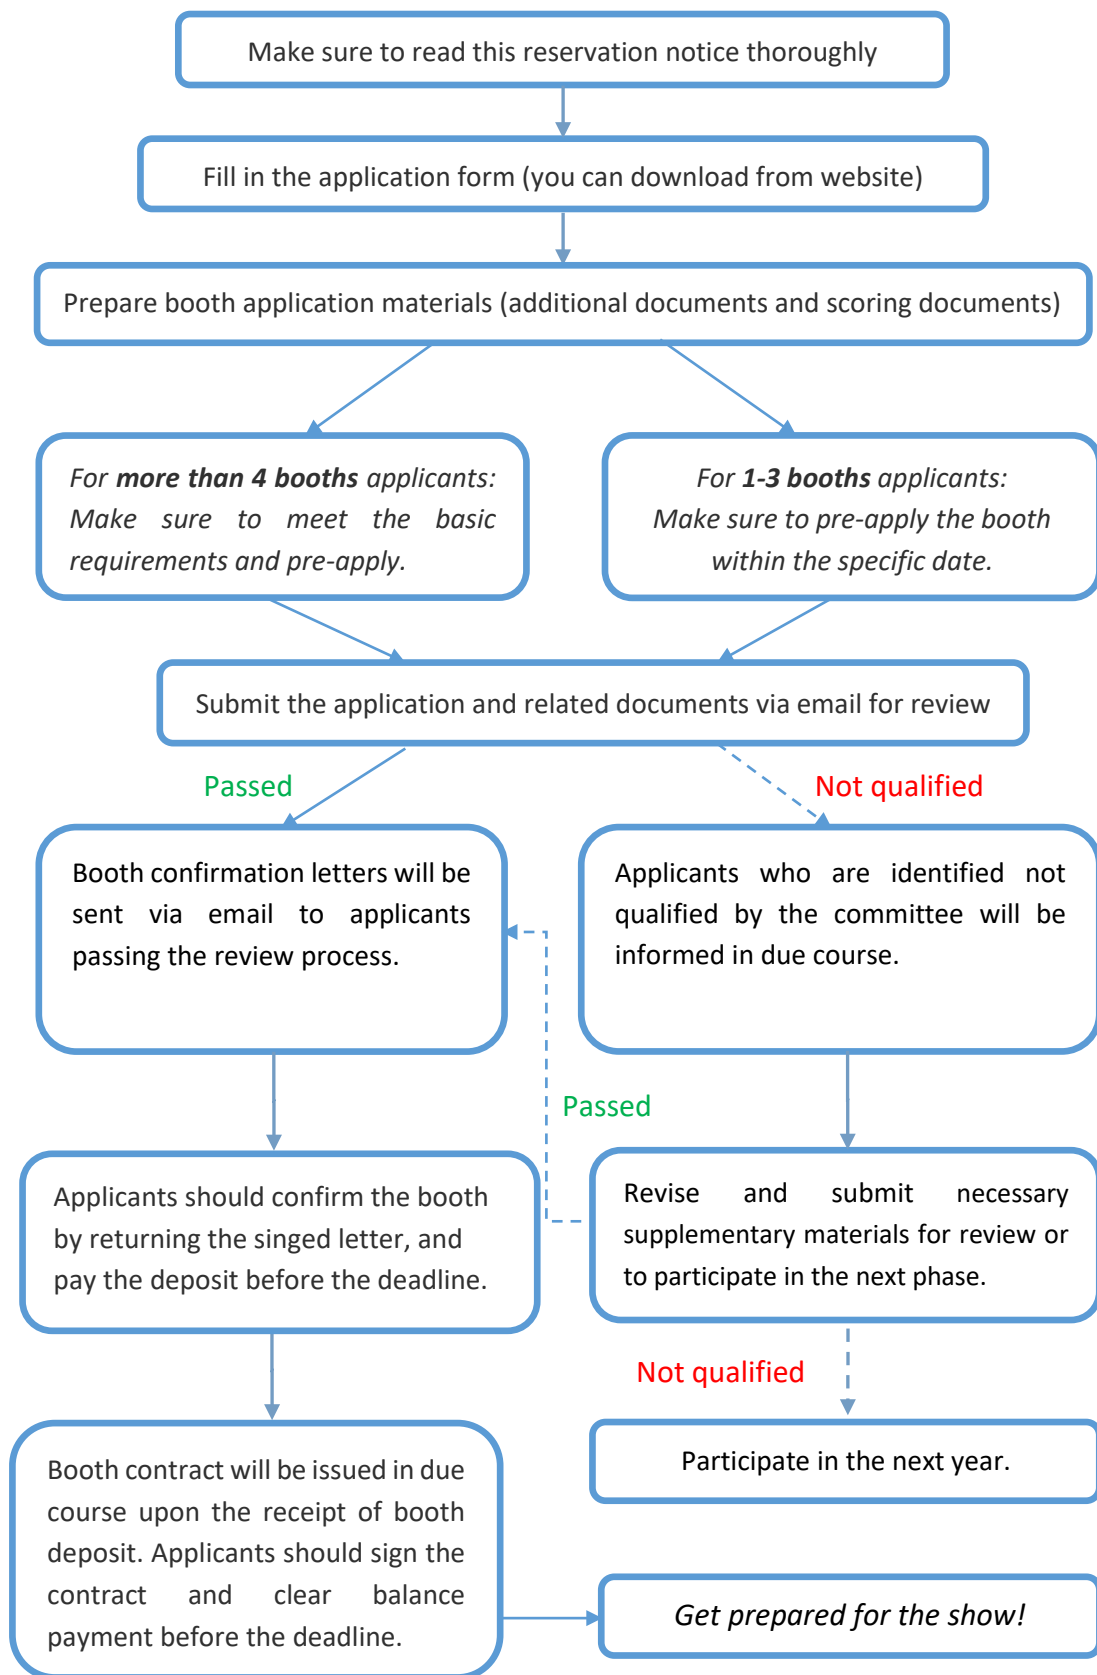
Make sure to read this reservation notice thoroughly

Fill in the application form (you can download from website)

Prepare booth application materials (additional documents and scoring documents)

For **more than 4 booths** applicants: Make sure to meet the basic requirements and pre-apply.

For **1-3 booths** applicants: Make sure to pre-apply the booth within the specific date.

Submit the application and related documents via email for review

Passed

Not qualified

Booth confirmation letters will be sent via email to applicants passing the review process.

Applicants who are identified not qualified by the committee will be informed in due course.

Passed

Applicants should confirm the booth by returning the singed letter, and pay the deposit before the deadline.

Revise and submit necessary supplementary materials for review or to participate in the next phase.

Not qualified

Participate in the next year.

Booth contract will be issued in due course upon the receipt of booth deposit. Applicants should sign the contract and clear balance payment before the deadline.

Get prepared for the show!